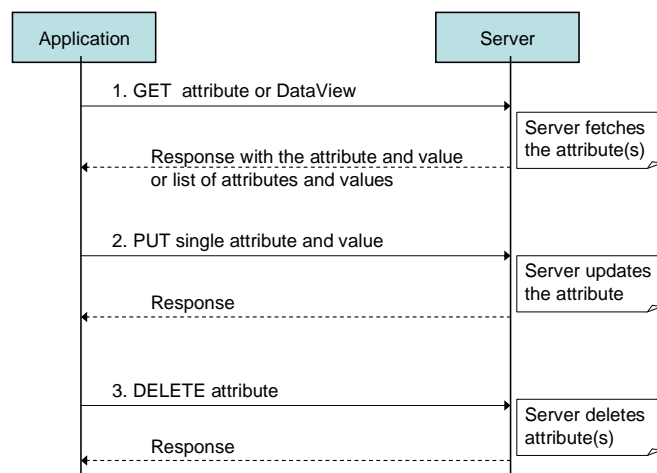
Application

Server

1. GET attribute or DataView

Server fetches the attribute(s)

Response with the attribute and value or list of attributes and values

2. PUT single attribute and value

Server updates the attribute

Response

3. DELETE attribute

Server deletes attribute(s)

Response